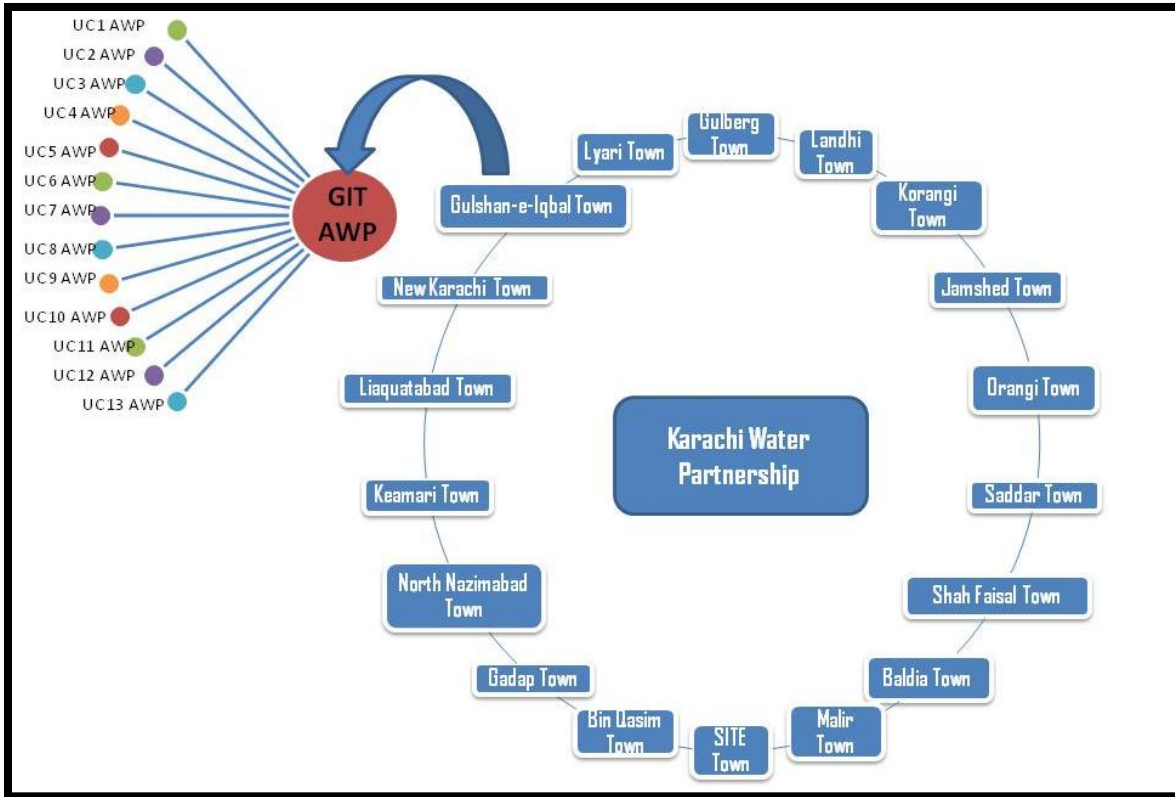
UC1 AWP
UC2 AWP
UC3 AWP
UC4 AWP
UC5 AWP
UC6 AWP
UC7 AWP
UC8 AWP
UC9 AWP
UC10 AWP
UC11 AWP
UC12 AWP
UC13 AWP

GIT AWP

Karachi Water Partnership

Gulberg Town
Landhi Town
Korangi Town
Jamshed Town
Orangi Town
Saddar Town
Shah Faisal Town
Baldia Town
Malir Town
SITE Town
Bin Qasim Town
Gadap Town
North Nazimabad Town
Keamari Town
Liaquatabad Town
New Karachi Town
Gulshan-e-Iqbal Town
Lyari Town